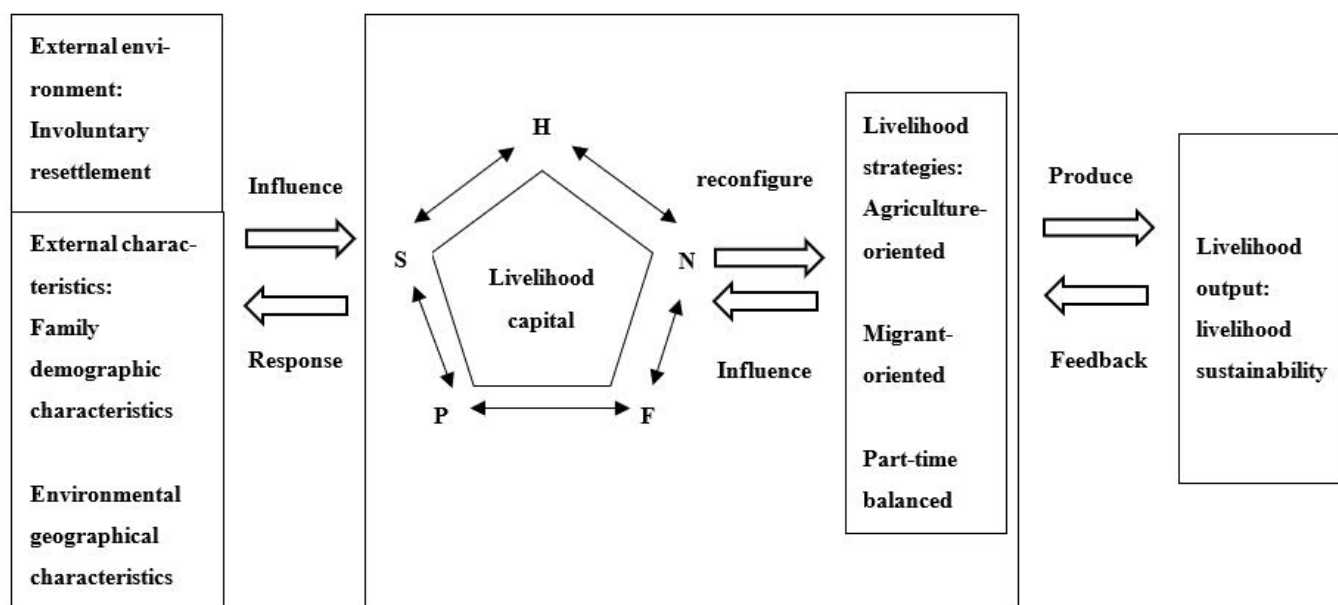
External environment: Involuntary resettlement

External characteristics: Family demographic characteristics

Environmental geographical characteristics

Influence

Response

H

S

N

P

F

Livelihood capital

reconfigure

Influence

Livelihood strategies: Agriculture-oriented

Migrant-oriented

Part-time balanced

Produce

Feedback

Livelihood output: livelihood sustainability